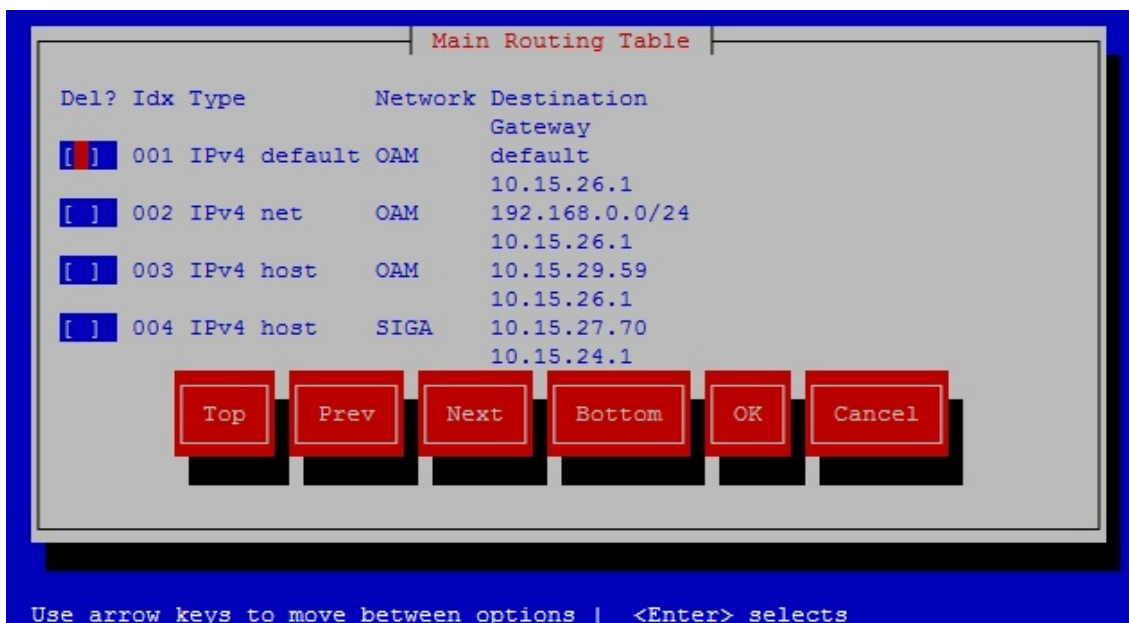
Main Routing Table

| Del? | Idx | Type | Network | Destination / Gateway |
|---|---|---|---|---|
| [ ] | 001 | IPv4 default | OAM | default / 10.15.26.1 |
| [ ] | 002 | IPv4 net | OAM | 192.168.0.0/24 / 10.15.26.1 |
| [ ] | 003 | IPv4 host | OAM | 10.15.29.59 / 10.15.26.1 |
| [ ] | 004 | IPv4 host | SIGA | 10.15.27.70 / 10.15.24.1 |

Top Prev Next Bottom OK Cancel

Use arrow keys to move between options | <Enter> selects